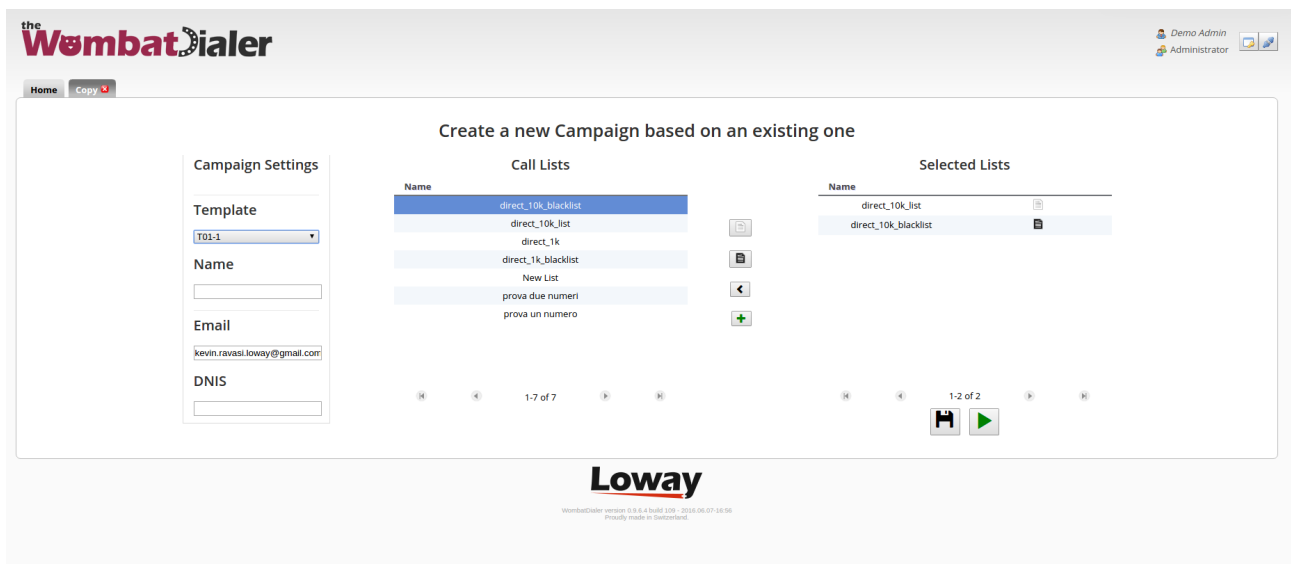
the WombatDialer

Demo Admin
Administrator

Home
Copy

Create a new Campaign based on an existing one

Campaign Settings

Template
T01-1

Name

Email
kevin.ravasi.loway@gmail.com

DNIS

Call Lists

| Name |
|---|
| direct_10k_blacklist |
| direct_10k_list |
| direct_1k |
| direct_1k_blacklist |
| New List |
| prova due numeri |
| prova un numero |

1-7 of 7

Selected Lists

| Name |
|---|
| direct_10k_list |
| direct_10k_blacklist |

1-2 of 2

Loway

WombatDialer version 0.9.6.4 build 109 - 2016.06.07-16:56
Proudly made in Switzerland.